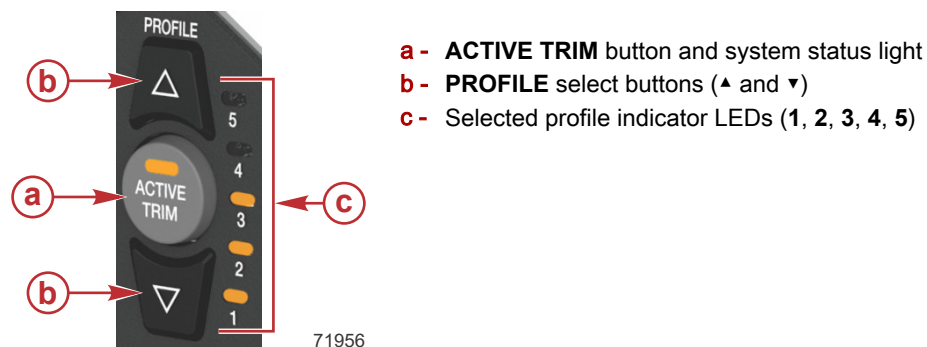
PROFILE

b

5

4

a

ACTIVE TRIM

3

c

2

b

1

71956

a - **ACTIVE TRIM** button and system status light
b - **PROFILE** select buttons (▲ and ▼)
c - Selected profile indicator LEDs (**1**, **2**, **3**, **4**, **5**)